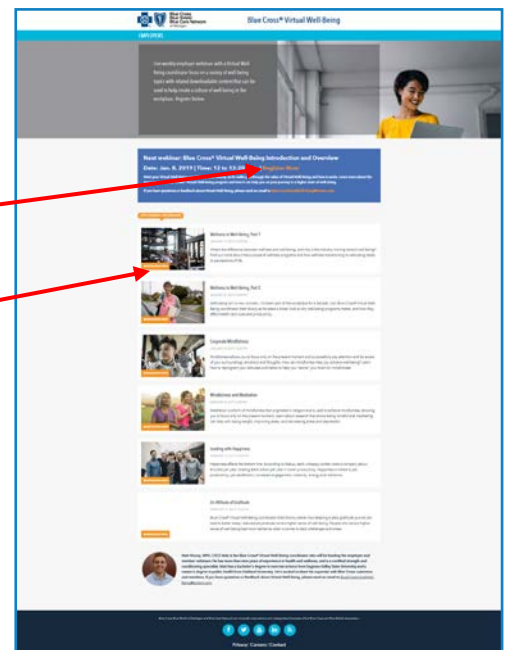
Blue Cross Blue Shield Blue Care Network of Michigan

Blue Cross® Virtual Well-Being

EMPLOYERS

Next webinar: Blue Cross® Virtual Well-Being Introduction and Overview

Date: Jan. 8, 2019 | Time: 12 to 12:30 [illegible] Register Now

Wellness in Well-Being, Part 1

Wellness in Well-Being, Part 2

Corporate Mindfulness

Mindfulness and Meditation

Leading with Happiness

An Attitude of Gratitude

Privacy | Careers | Contact